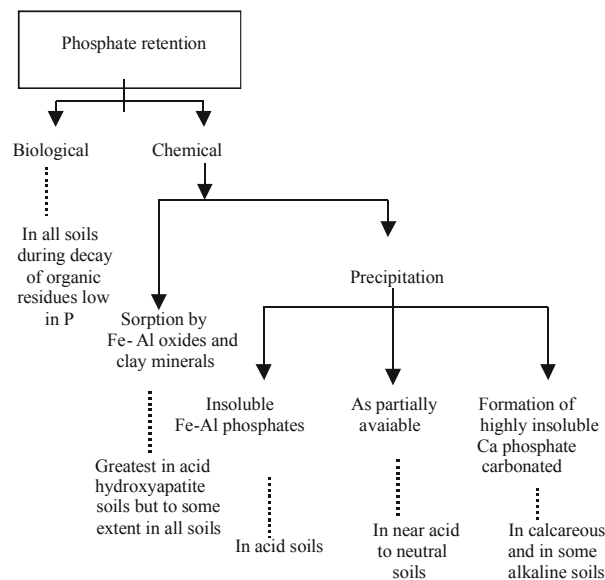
Phosphate retention

Biological

Chemical

In all soils during decay of organic residues low in P

Precipitation

Sorption by Fe- Al oxides and clay minerals

Insoluble Fe-Al phosphates

As partially avaiable

Formation of highly insoluble Ca phosphate carbonated

Greatest in acid hydroxyapatite soils but to some extent in all soils

In acid soils

In near acid to neutral soils

In calcareous and in some alkaline soils